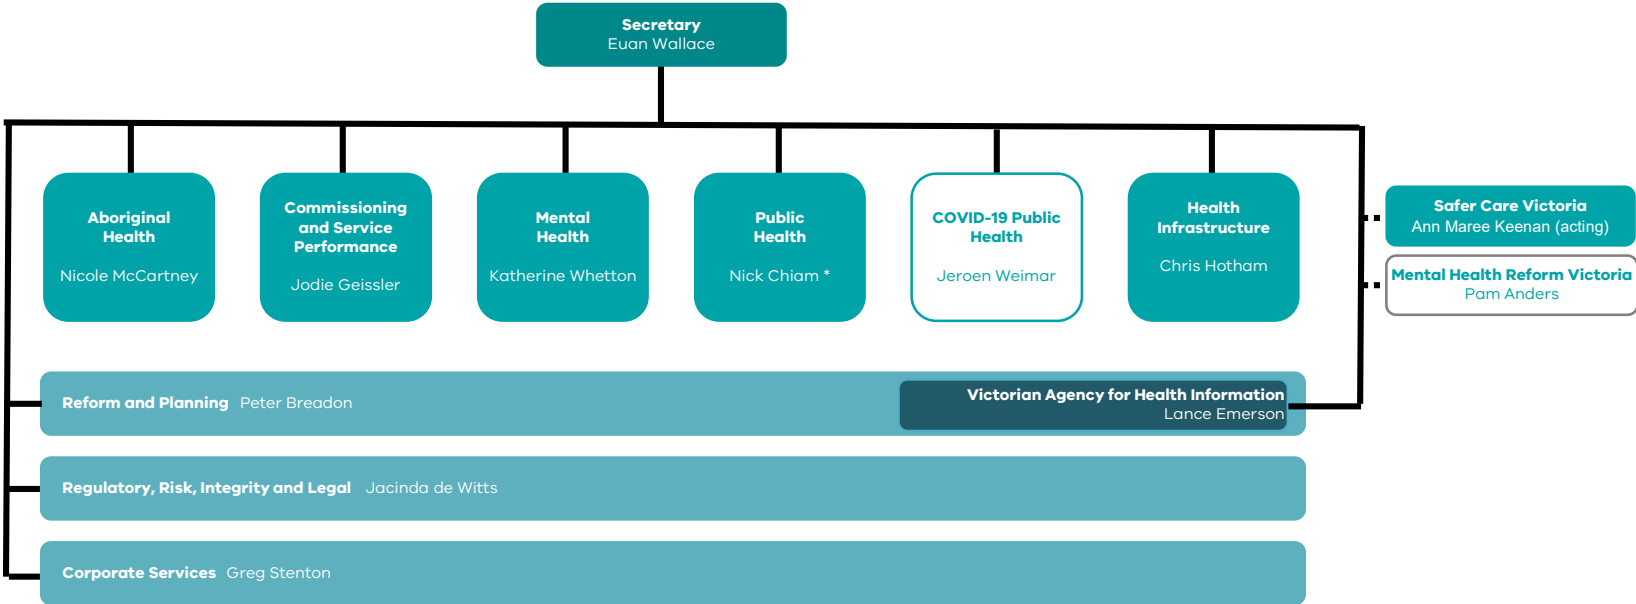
Secretary
Euan Wallace

Aboriginal Health
Nicole McCartney

Commissioning and Service Performance
Jodie Geissler

Mental Health
Katherine Whetton

Public Health
Nick Chiam *

COVID-19 Public Health
Jeroen Weimar

Health Infrastructure
Chris Hotham

Safer Care Victoria
Ann Maree Keenan (acting)

Mental Health Reform Victoria
Pam Anders

Reform and Planning Peter Breadon

Victorian Agency for Health Information
Lance Emerson

Regulatory, Risk, Integrity and Legal Jacinda de Witts

Corporate Services Greg Stenton